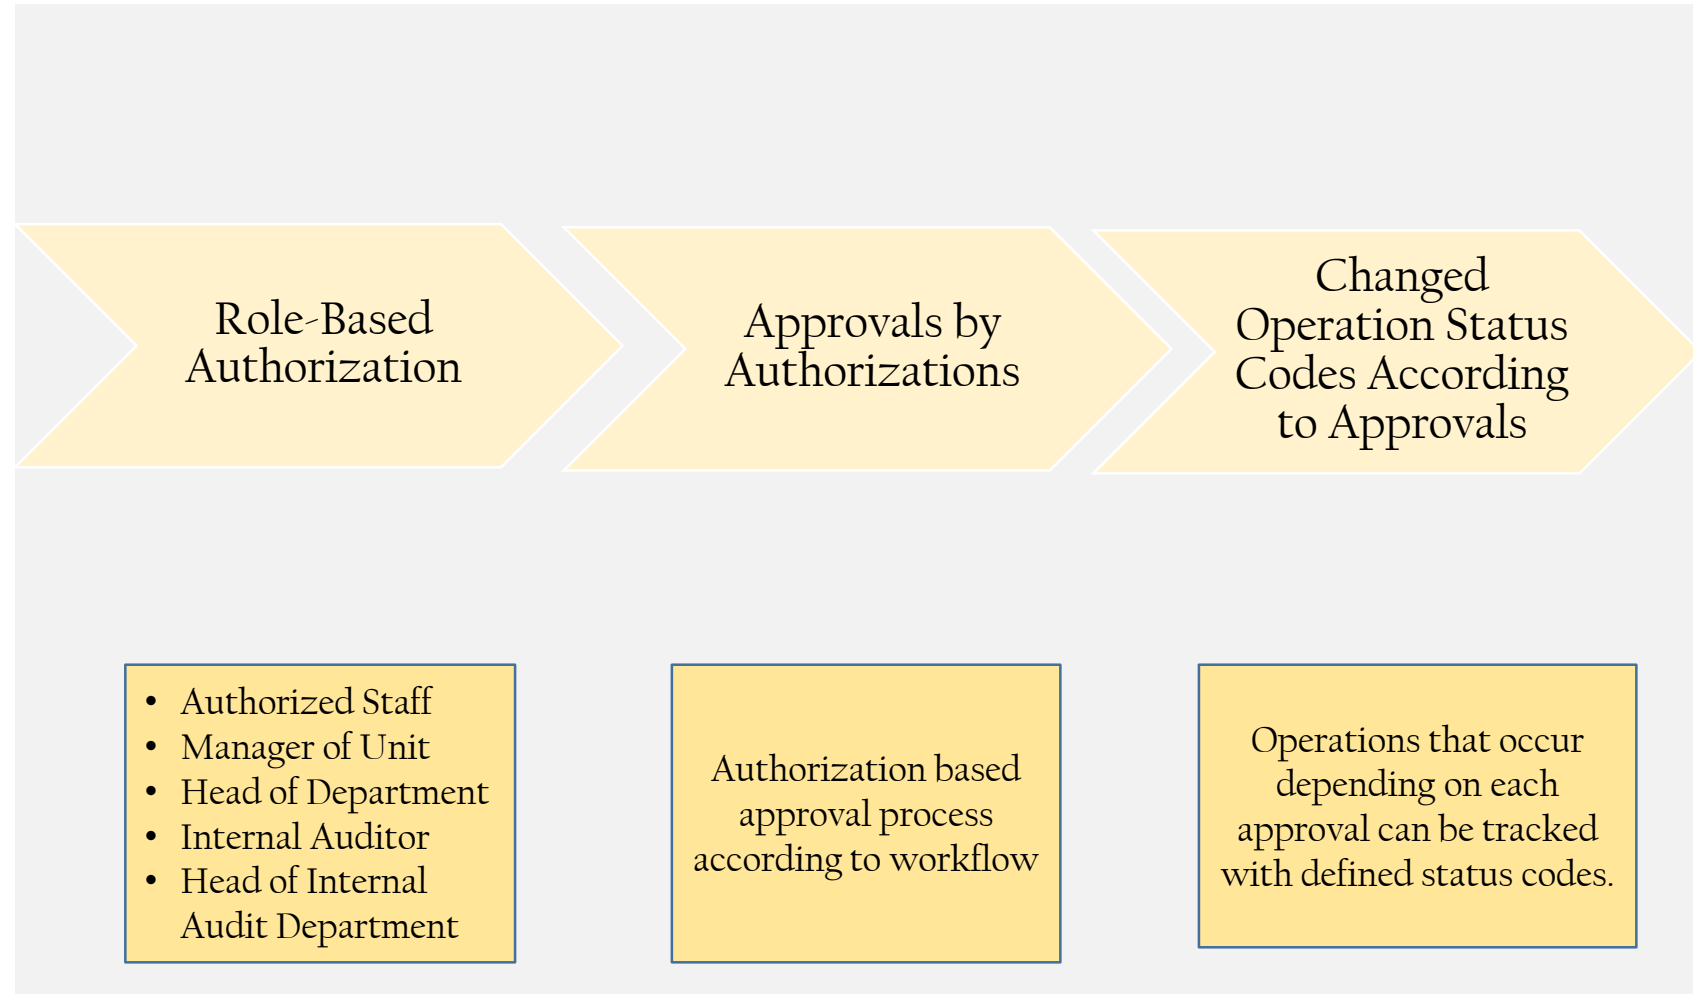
Role-Based Authorization

Approvals by Authorizations

Changed Operation Status Codes According to Approvals

- Authorized Staff
- Manager of Unit
- Head of Department
- Internal Auditor
- Head of Internal Audit Department

Authorization based approval process according to workflow

Operations that occur depending on each approval can be tracked with defined status codes.